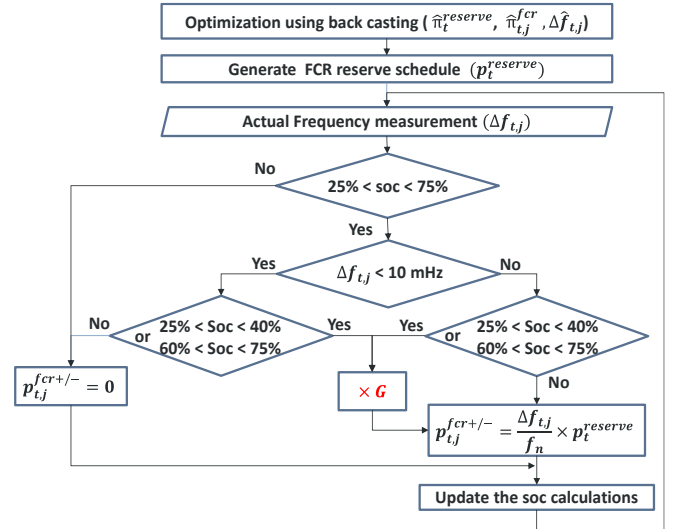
Optimization using back casting ( $\widehat{\pi}_t^{reserve}$, $\widehat{\pi}_{t,j}^{fcr}$ ,$\Delta\hat{f}_{t,j}$)

Generate FCR reserve schedule ($p_t^{reserve}$)

Actual Frequency measurement ($\Delta f_{t,j}$)

No

25% < soc < 75%

Yes

Yes

$\Delta f_{t,j}$ < 10 mHz

No

No

25% < Soc < 40%
or
60% < Soc < 75%

Yes

Yes

25% < Soc < 40%
or
60% < Soc < 75%

$p_{t,j}^{fcr+/-} = 0$

$\times G$

No

$p_{t,j}^{fcr+/-} = \frac{\Delta f_{t,j}}{f_n} \times p_t^{reserve}$

Update the soc calculations